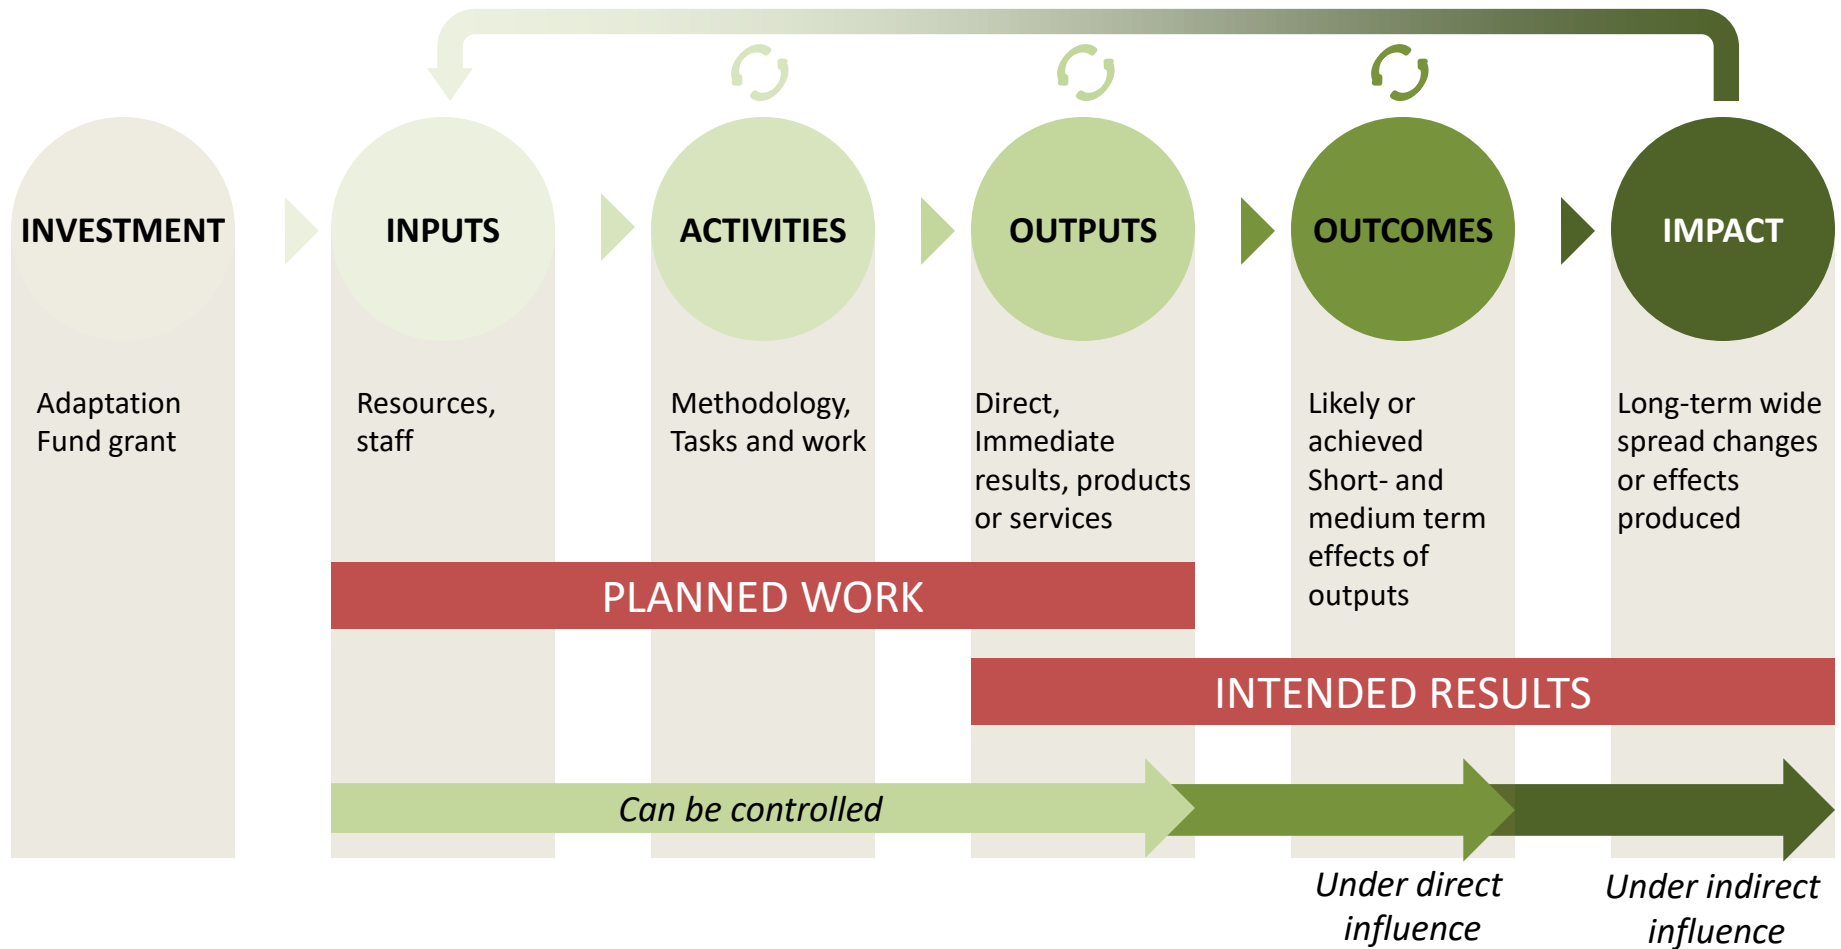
INVESTMENT

Adaptation Fund grant

INPUTS

Resources, staff

ACTIVITIES

Methodology, Tasks and work

OUTPUTS

Direct, Immediate results, products or services

OUTCOMES

Likely or achieved Short- and medium term effects of outputs

IMPACT

Long-term wide spread changes or effects produced

PLANNED WORK

INTENDED RESULTS

Can be controlled

Under direct influence

Under indirect influence